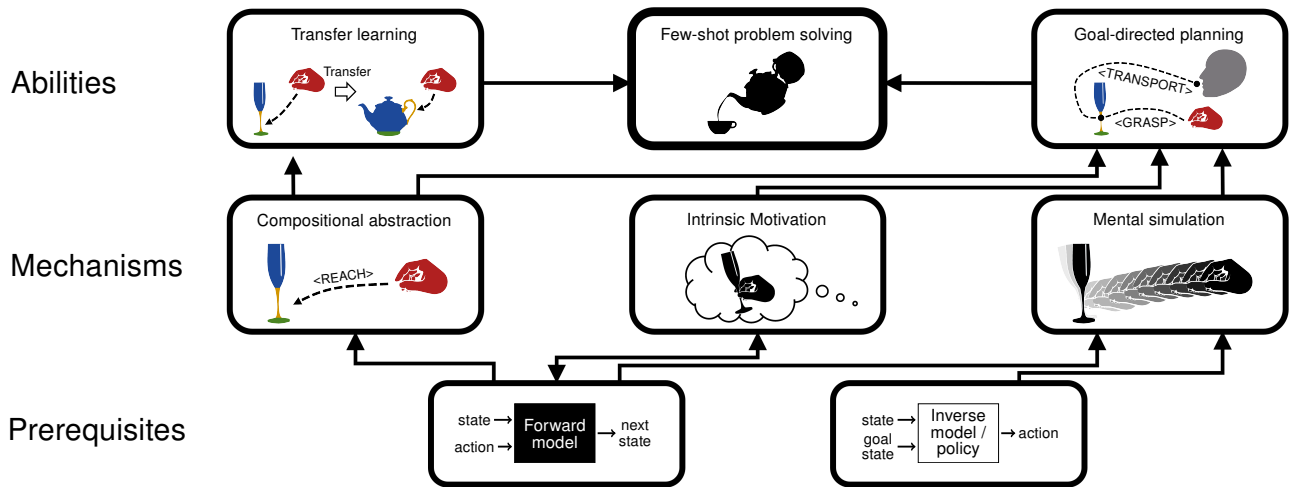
Abilities

Transfer learning

Transfer

Few-shot problem solving

Goal-directed planning

<TRANSPORT>

<GRASP>

Mechanisms

Compositional abstraction

<REACH>

Intrinsic Motivation

Mental simulation

Prerequisites

state → Forward model → next state
action →

state → Inverse model / policy → action
goal state →